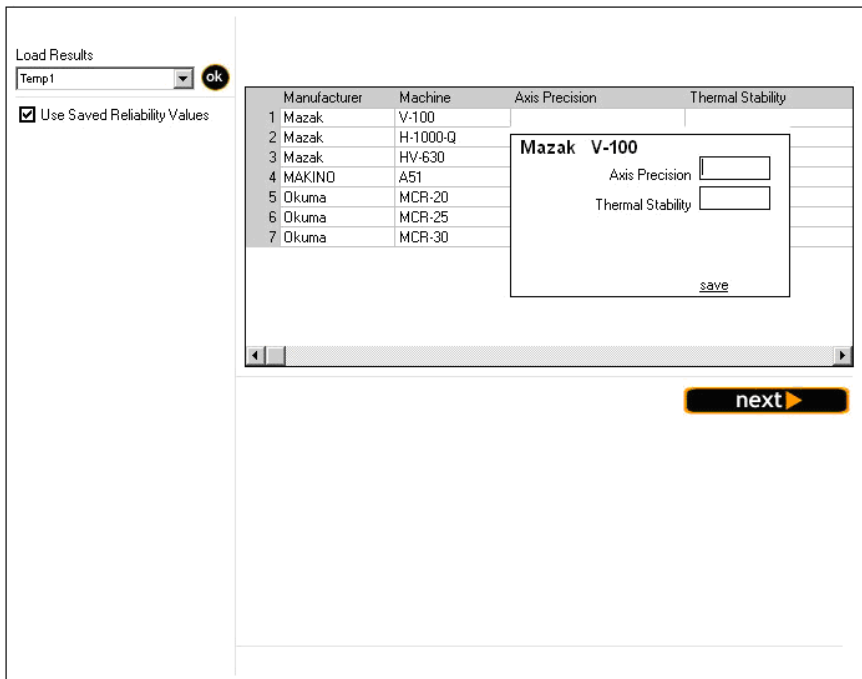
Load Results
Temp1
ok

Use Saved Reliability Values

| | Manufacturer | Machine | Axis Precision | Thermal Stability |
|---|---|---|---|---|
| 1 | Mazak | V-100 | | |
| 2 | Mazak | H-1000-Q | | |
| 3 | Mazak | HV-630 | | |
| 4 | MAKINO | A51 | | |
| 5 | Okuma | MCR-20 | | |
| 6 | Okuma | MCR-25 | | |
| 7 | Okuma | MCR-30 | | |

Mazak V-100
Axis Precision
Thermal Stability
save

next